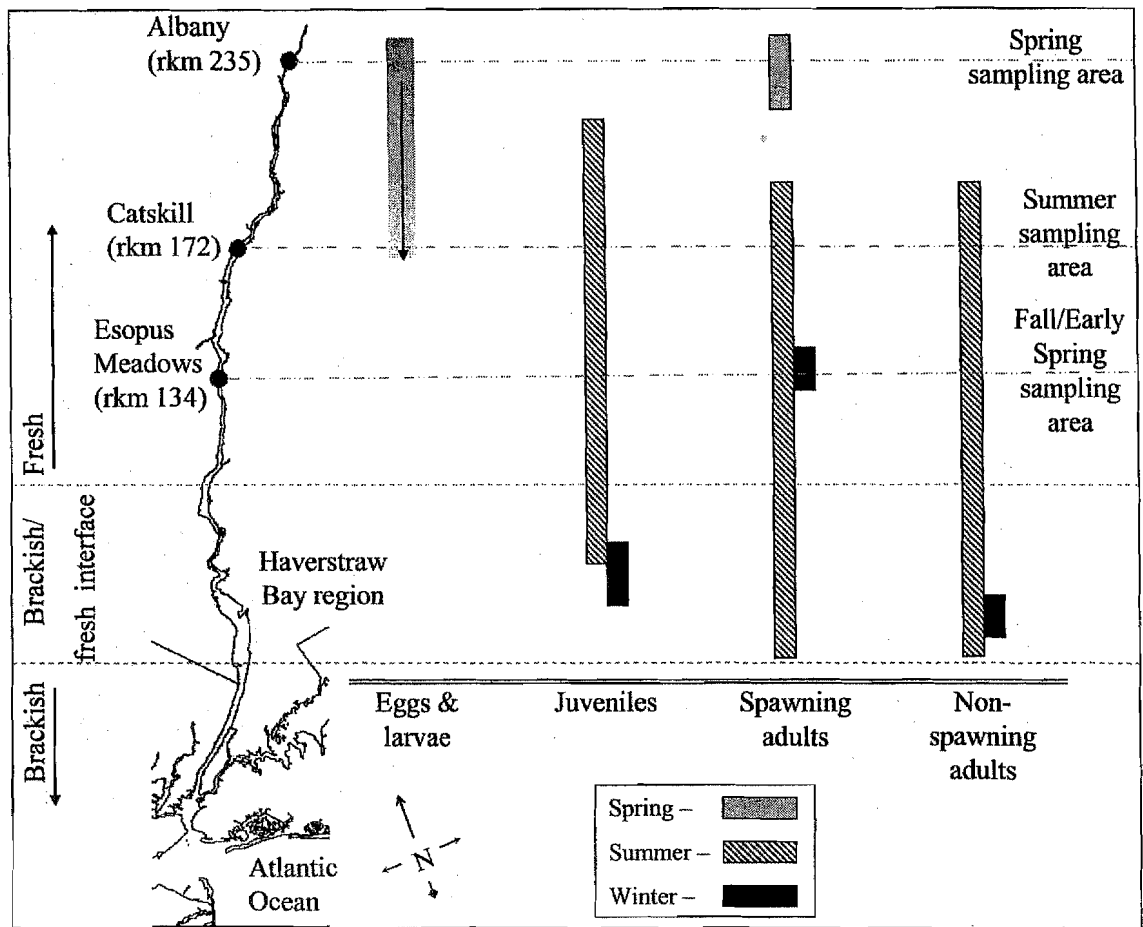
Albany (rkm 235)

Catskill (rkm 172)

Esopus Meadows (rkm 134)

Haverstraw Bay region

Atlantic Ocean

Fresh

Brackish/ fresh interface

Brackish

Spring sampling area

Summer sampling area

Fall/Early Spring sampling area

Eggs & larvae

Juveniles

Spawning adults

Non-spawning adults

N

Spring –

Summer –

Winter –